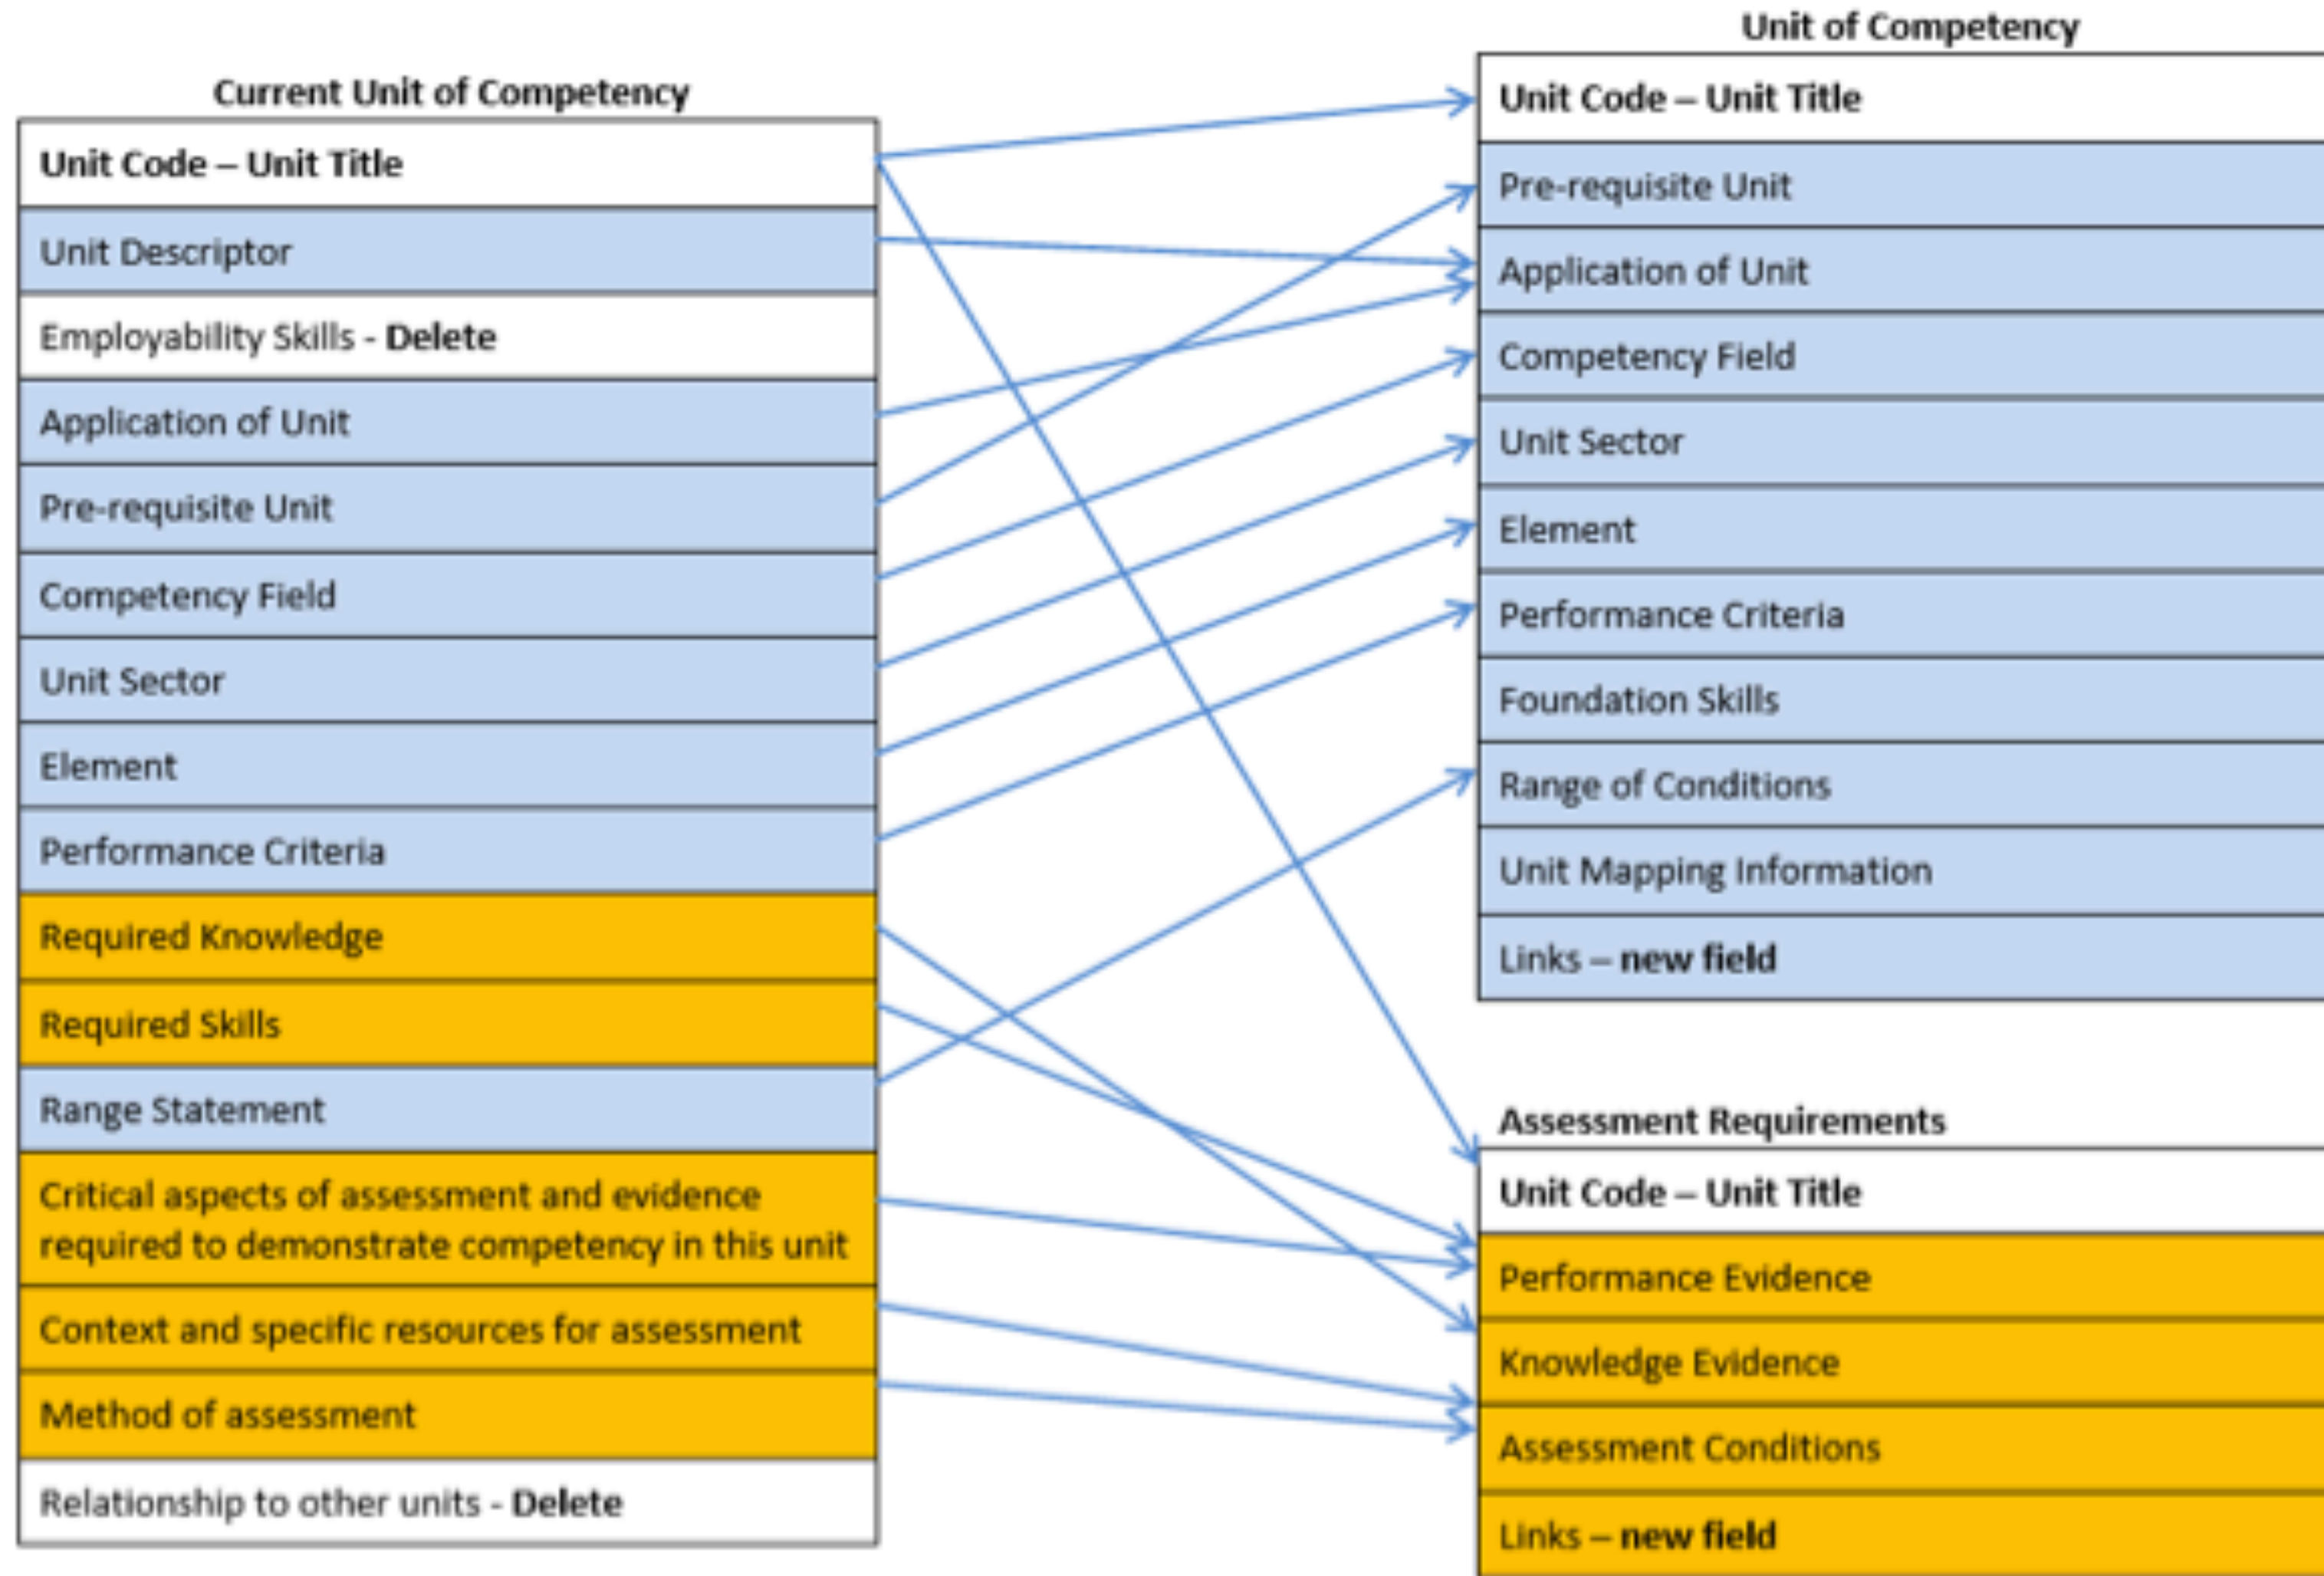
Current Unit of Competency

| Current Unit of Competency |
|---|
| **Unit Code – Unit Title** |
| Unit Descriptor |
| Employability Skills - **Delete** |
| Application of Unit |
| Pre-requisite Unit |
| Competency Field |
| Unit Sector |
| Element |
| Performance Criteria |
| Required Knowledge |
| Required Skills |
| Range Statement |
| Critical aspects of assessment and evidence required to demonstrate competency in this unit |
| Context and specific resources for assessment |
| Method of assessment |
| Relationship to other units - **Delete** |

Unit of Competency

| Unit of Competency |
|---|
| **Unit Code – Unit Title** |
| Pre-requisite Unit |
| Application of Unit |
| Competency Field |
| Unit Sector |
| Element |
| Performance Criteria |
| Foundation Skills |
| Range of Conditions |
| Unit Mapping Information |
| Links – **new field** |

Assessment Requirements

| Assessment Requirements |
|---|
| **Unit Code – Unit Title** |
| Performance Evidence |
| Knowledge Evidence |
| Assessment Conditions |
| Links – **new field** |